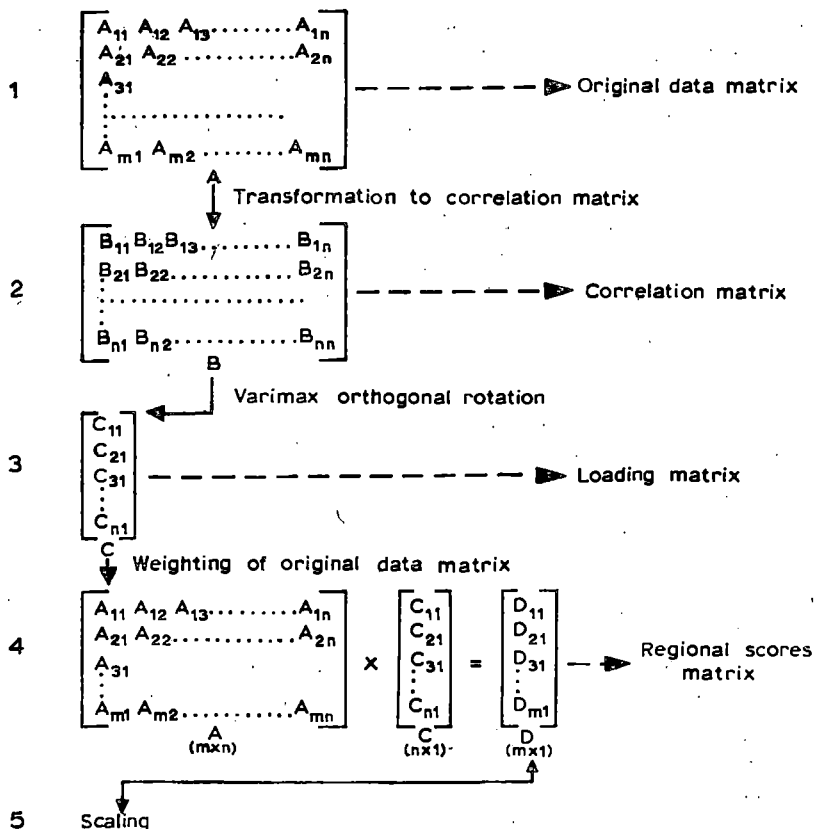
1

$\begin{bmatrix} A_{11} & A_{12} & A_{13} & \cdots & A_{1n} \\ A_{21} & A_{22} & \cdots & & A_{2n} \\ A_{31} & & & & \\ \vdots & & \cdots & & \\ A_{m1} & A_{m2} & \cdots & & A_{mn} \end{bmatrix}$ Original data matrix

A

Transformation to correlation matrix

2

$\begin{bmatrix} B_{11} & B_{12} & B_{13} & \cdots & B_{1n} \\ B_{21} & B_{22} & \cdots & & B_{2n} \\ \vdots & & \cdots & & \\ B_{n1} & B_{n2} & \cdots & & B_{nn} \end{bmatrix}$ Correlation matrix

B

Varimax orthogonal rotation

3

$\begin{bmatrix} C_{11} \\ C_{21} \\ C_{31} \\ \vdots \\ C_{n1} \end{bmatrix}$ Loading matrix

C

Weighting of original data matrix

4

$\begin{bmatrix} A_{11} & A_{12} & A_{13} & \cdots & A_{1n} \\ A_{21} & A_{22} & \cdots & & A_{2n} \\ A_{31} & & & & \\ \vdots & & & & \\ A_{m1} & A_{m2} & \cdots & & A_{mn} \end{bmatrix} \times \begin{bmatrix} C_{11} \\ C_{21} \\ C_{31} \\ \vdots \\ C_{n1} \end{bmatrix} = \begin{bmatrix} D_{11} \\ D_{21} \\ D_{31} \\ \vdots \\ D_{m1} \end{bmatrix}$ Regional scores matrix

A (mxn) C (nx1) D (mx1)

5 Scaling